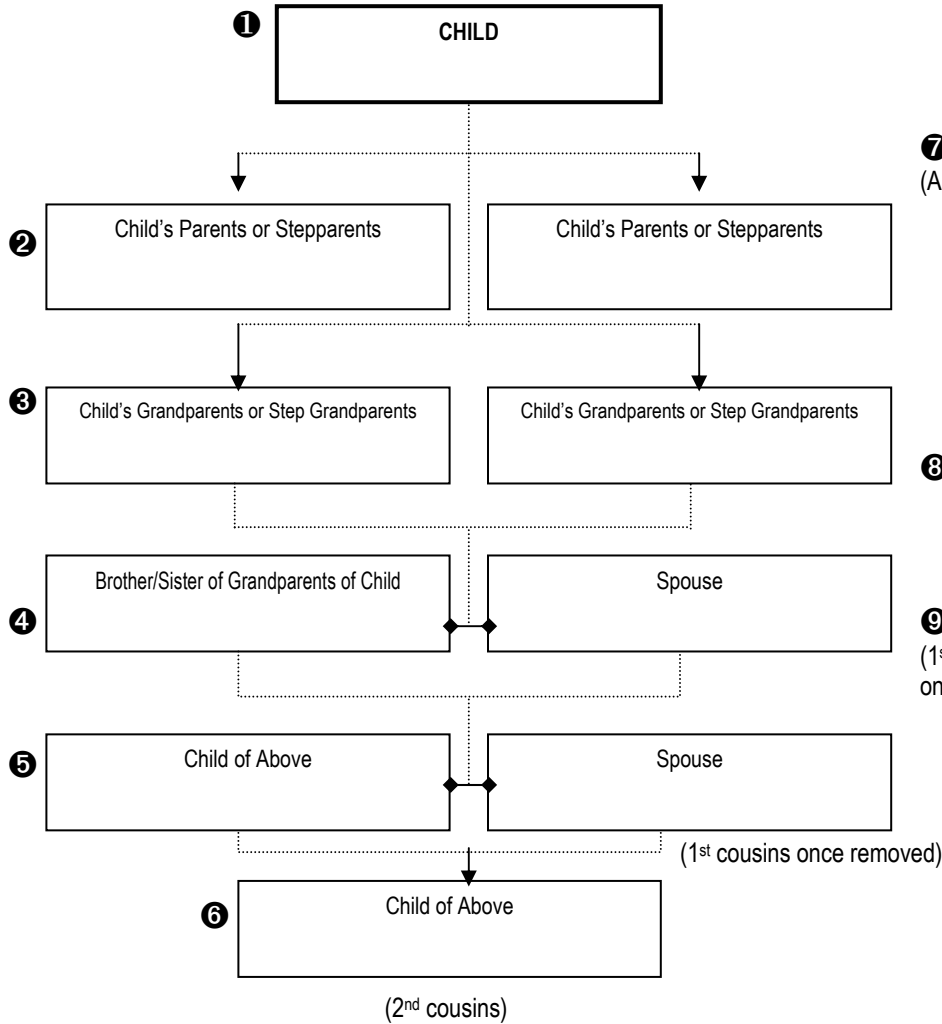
❶ CHILD

❷ Child's Parents or Stepparents

Child's Parents or Stepparents

❸ Child's Grandparents or Step Grandparents

Child's Grandparents or Step Grandparents

❹ Brother/Sister of Grandparents of Child

Spouse

❺ Child of Above

Spouse

(1st cousins once removed)

❻ Child of Above

(2nd cousins)

❼
(A

❽

❾
(1s
on